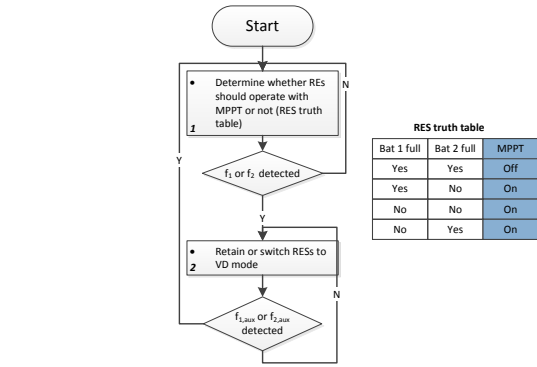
Start

• Determine whether REs should operate with MPPT or not (RES truth table)

1

N

Y

$f_1$ or $f_2$ detected

Y

• Retain or switch RESs to VD mode

2

N

$f_{1,aux}$ or $f_{2,aux}$ detected

RES truth table

| Bat 1 full | Bat 2 full | MPPT |
|---|---|---|
| Yes | Yes | Off |
| Yes | No | On |
| No | No | On |
| No | Yes | On |